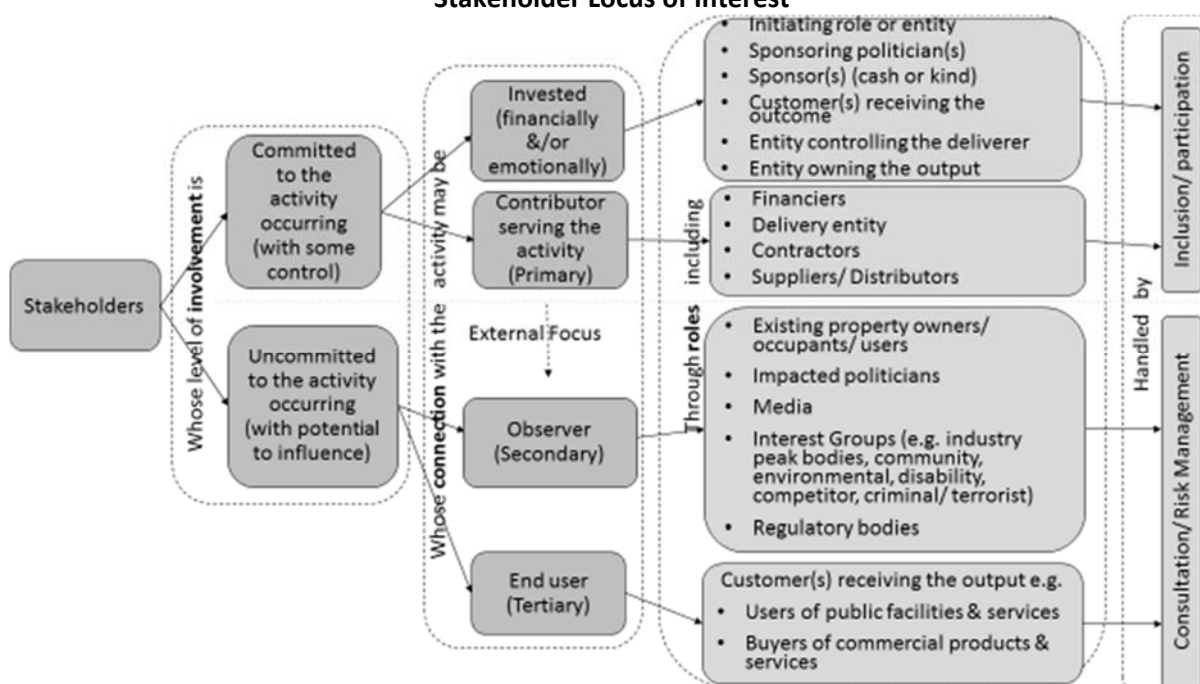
Stakeholder Locus of Interest

Stakeholders

Whose level of involvement is

Committed to the activity occurring (with some control)

Uncommitted to the activity occurring (with potential to influence)

Whose connection with the activity may be

Invested (financially &/or emotionally)

Contributor serving the activity (Primary)

External Focus

Observer (Secondary)

End user (Tertiary)

Through roles including

- Initiating role or entity
- Sponsoring politician(s)
- Sponsor(s) (cash or kind)
- Customer(s) receiving the outcome
- Entity controlling the deliverer
- Entity owning the output

- Financiers
- Delivery entity
- Contractors
- Suppliers/ Distributors

- Existing property owners/ occupants/ users
- Impacted politicians
- Media
- Interest Groups (e.g. industry peak bodies, community, environmental, disability, competitor, criminal/ terrorist)
- Regulatory bodies

Customer(s) receiving the output e.g.
- Users of public facilities & services
- Buyers of commercial products & services

Handled by

Inclusion/ participation

Consultation/ Risk Management